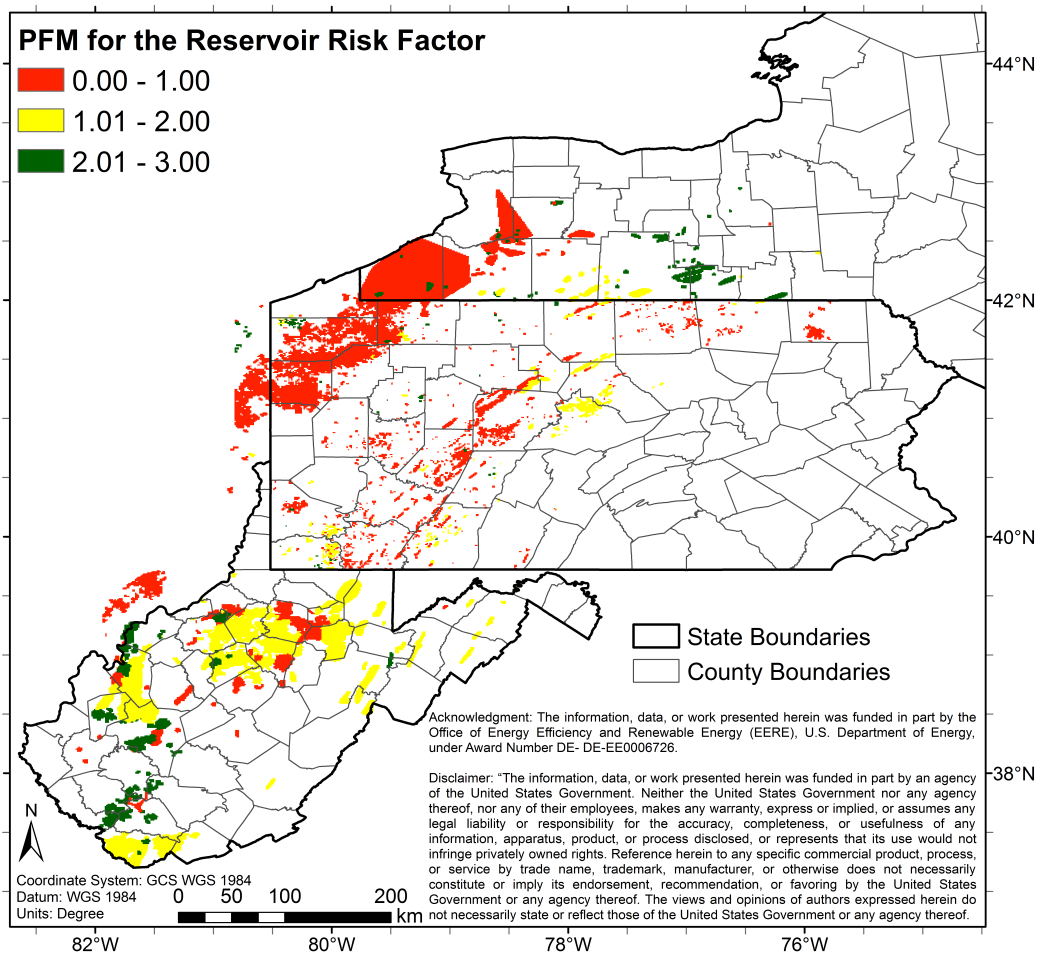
PFM for the Reservoir Risk Factor

0.00 - 1.00

1.01 - 2.00

2.01 - 3.00

44°N

42°N

40°N

38°N

State Boundaries

County Boundaries

Acknowledgment: The information, data, or work presented herein was funded in part by the Office of Energy Efficiency and Renewable Energy (EERE), U.S. Department of Energy, under Award Number DE- DE-EE0006726.

Disclaimer: "The information, data, or work presented herein was funded in part by an agency of the United States Government. Neither the United States Government nor any agency thereof, nor any of their employees, makes any warranty, express or implied, or assumes any legal liability or responsibility for the accuracy, completeness, or usefulness of any information, apparatus, product, or process disclosed, or represents that its use would not infringe privately owned rights. Reference herein to any specific commercial product, process, or service by trade name, trademark, manufacturer, or otherwise does not necessarily constitute or imply its endorsement, recommendation, or favoring by the United States Government or any agency thereof. The views and opinions of authors expressed herein do not necessarily state or reflect those of the United States Government or any agency thereof.

N

Coordinate System: GCS WGS 1984
Datum: WGS 1984
Units: Degree

0 50 100 200 km

82°W

80°W

78°W

76°W